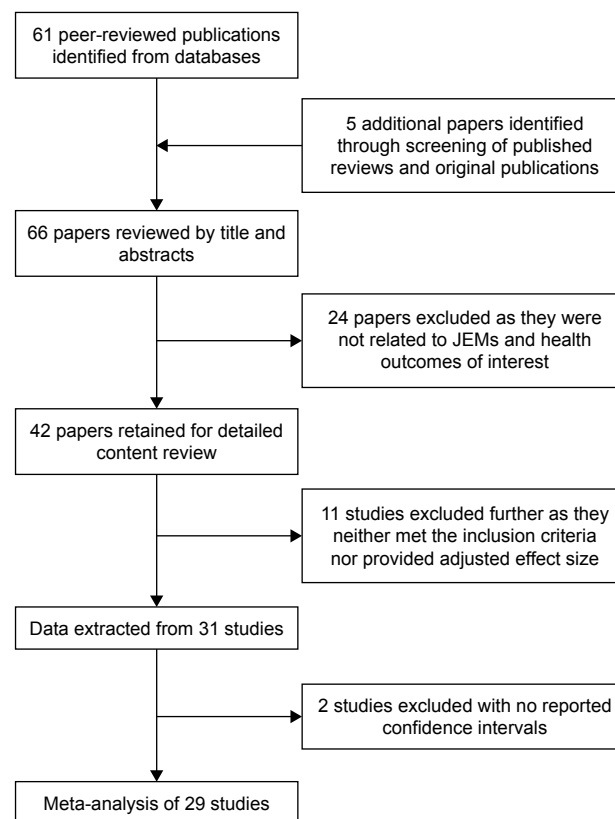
61 peer-reviewed publications identified from databases

5 additional papers identified through screening of published reviews and original publications

66 papers reviewed by title and abstracts

24 papers excluded as they were not related to JEMs and health outcomes of interest

42 papers retained for detailed content review

11 studies excluded further as they neither met the inclusion criteria nor provided adjusted effect size

Data extracted from 31 studies

2 studies excluded with no reported confidence intervals

Meta-analysis of 29 studies